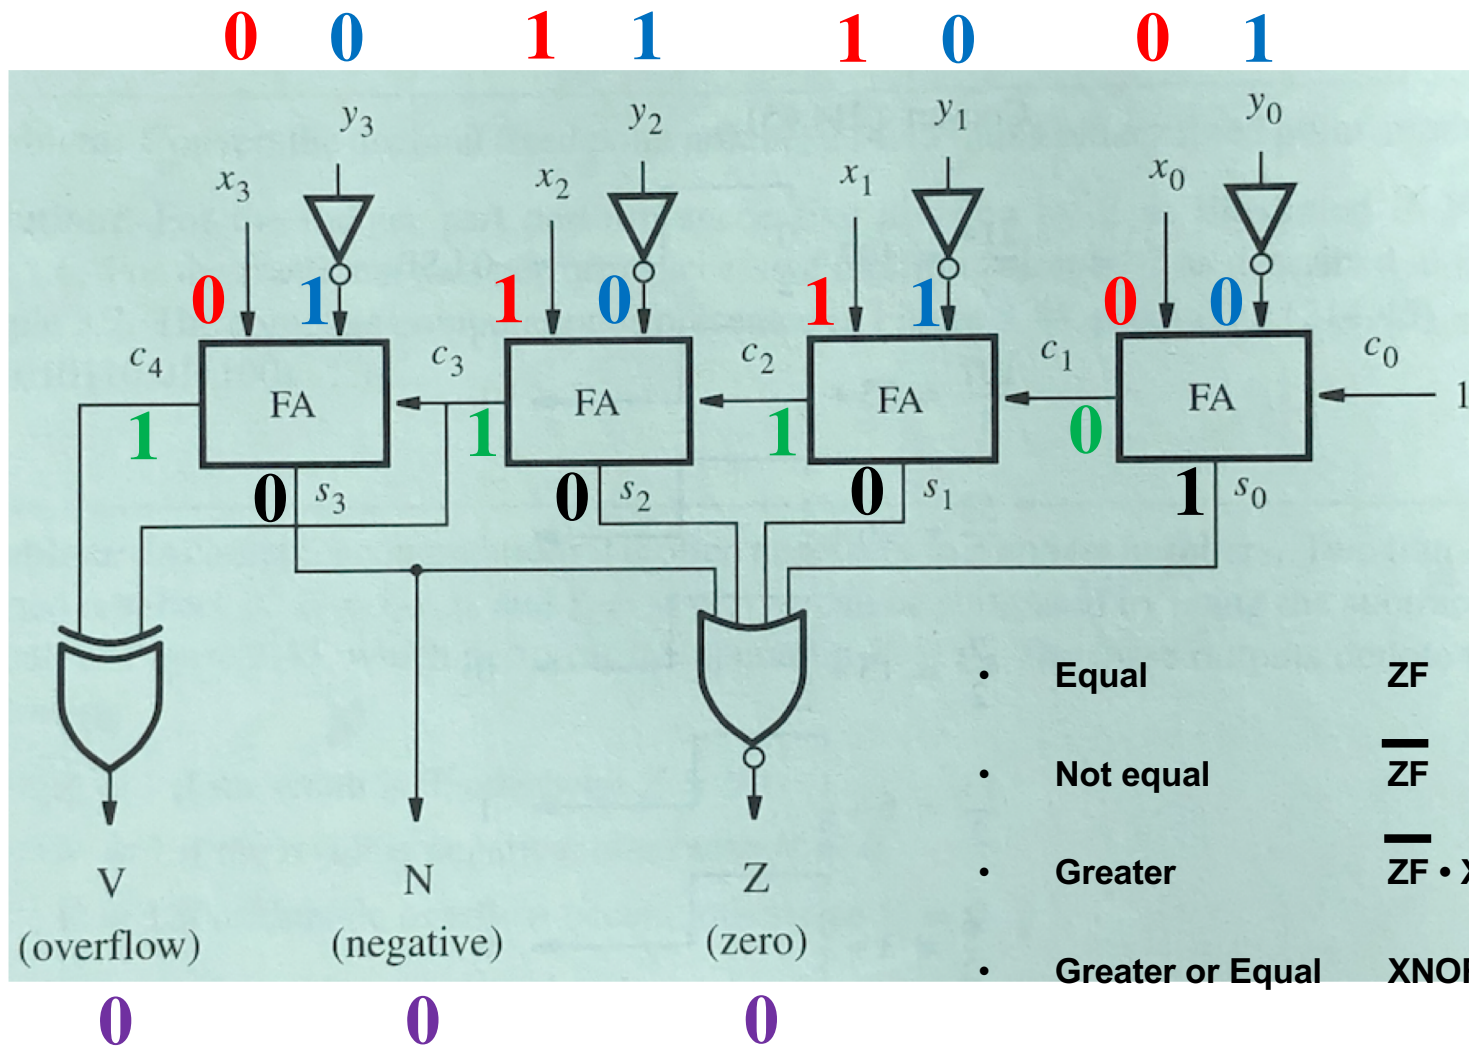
0 0 1 1 1 0 0 1

$y_3$ $y_2$ $y_1$ $y_0$

$x_3$ $x_2$ $x_1$ $x_0$

0 1 1 0 1 1 0 0

$c_4$ FA $c_3$ FA $c_2$ FA $c_1$ FA $c_0$ 1

1 1 1 0

0 $s_3$ 0 $s_2$ 0 $s_1$ 1 $s_0$

V
(overflow)

N
(negative)

Z
(zero)

0 0 0

• Equal ZF

• Not equal $\overline{ZF}$

• Greater $\overline{ZF}$ • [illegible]

• Greater or Equal XNO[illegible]